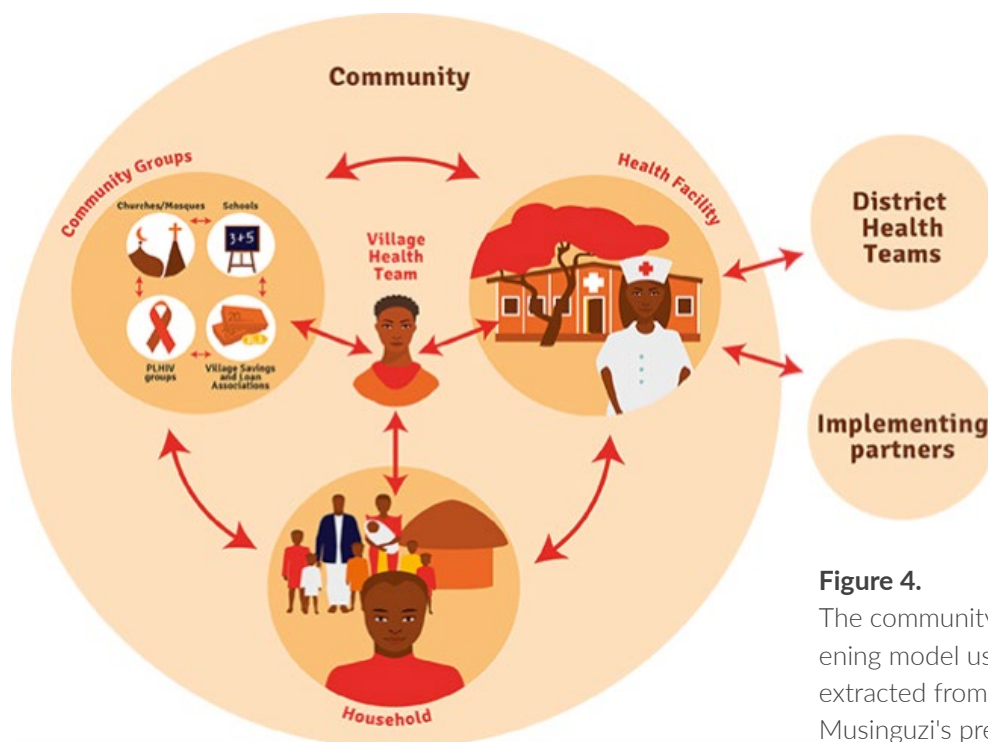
Community

Community Groups

Churches/Mosques

Schools

3+5

PLHIV groups

Village Savings and Loan Associations

Village Health Team

Health Facility

District Health Teams

Implementing partners

Household

Figure 4.

The community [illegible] ening model us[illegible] extracted from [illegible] Musinguzi's pre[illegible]